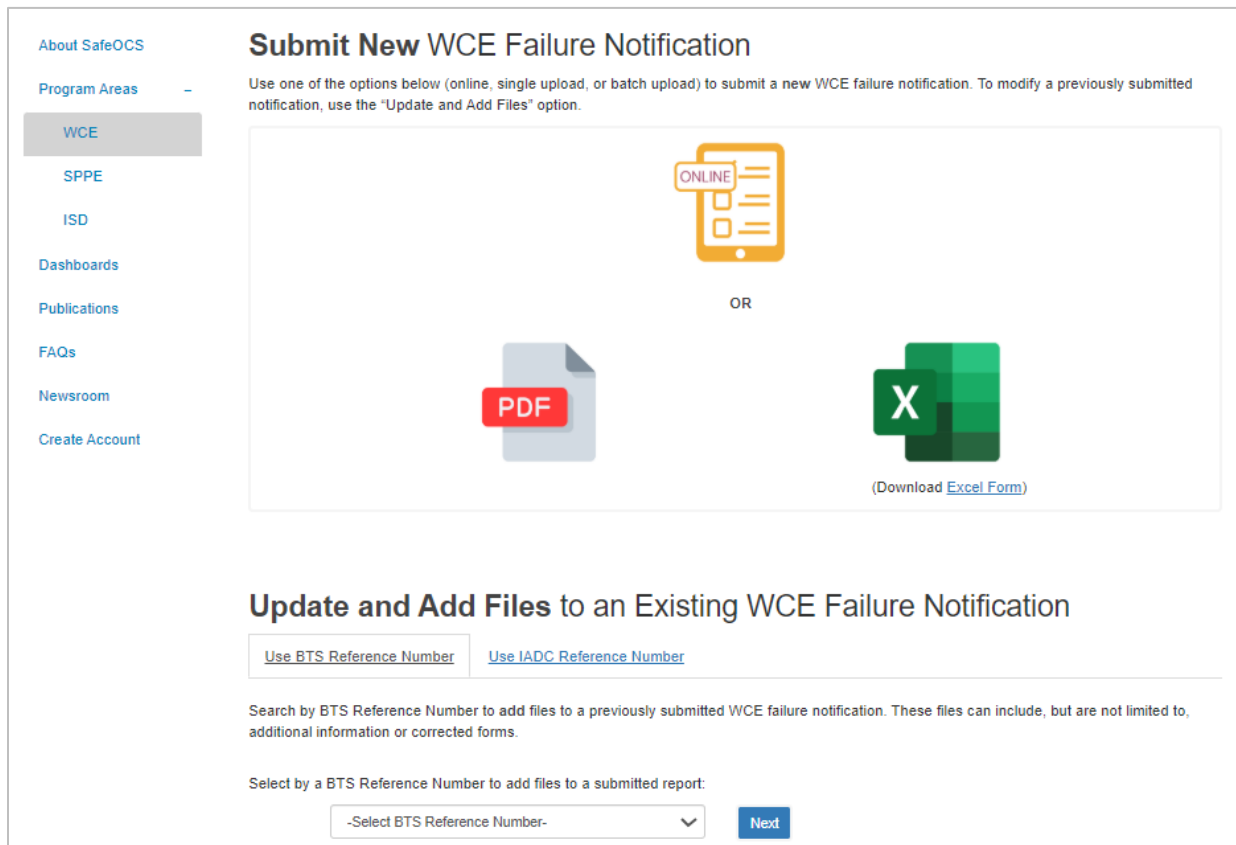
About SafeOCS

Program Areas –

WCE

SPPE

ISD

Dashboards

Publications

FAQs

Newsroom

Create Account

**Submit New** WCE Failure Notification

Use one of the options below (online, single upload, or batch upload) to submit a new WCE failure notification. To modify a previously submitted notification, use the "Update and Add Files" option.

ONLINE

OR

PDF

X

(Download Excel Form)

**Update and Add Files** to an Existing WCE Failure Notification

Use BTS Reference Number

Use IADC Reference Number

Search by BTS Reference Number to add files to a previously submitted WCE failure notification. These files can include, but are not limited to, additional information or corrected forms.

Select by a BTS Reference Number to add files to a submitted report:

-Select BTS Reference Number-

Next